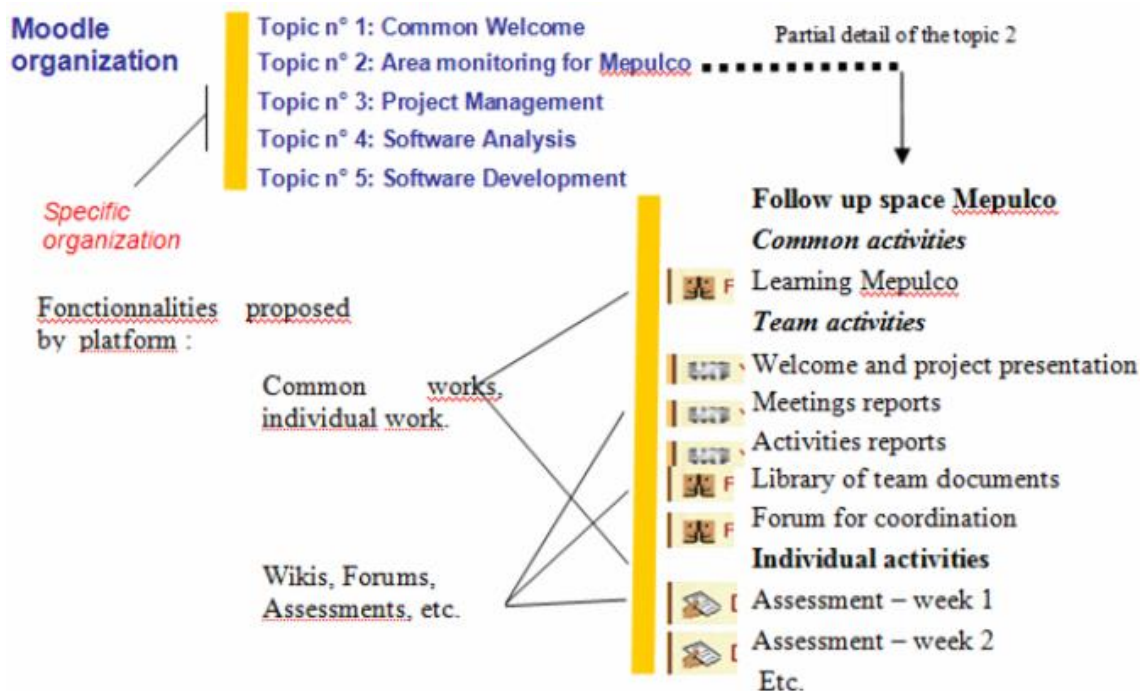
Moodle organization

Topic n° 1: Common Welcome
Topic n° 2: Area monitoring for Mepulco
Topic n° 3: Project Management
Topic n° 4: Software Analysis
Topic n° 5: Software Development

Partial detail of the topic 2

Specific organization

Fonctionnalities proposed by platform :

Common works, individual work.

Wikis, Forums, Assessments, etc.

Follow up space Mepulco
Common activities
Learning Mepulco
Team activities
Welcome and project presentation
Meetings reports
Activities reports
Library of team documents
Forum for coordination
Individual activities
Assessment – week 1
Assessment – week 2
Etc.